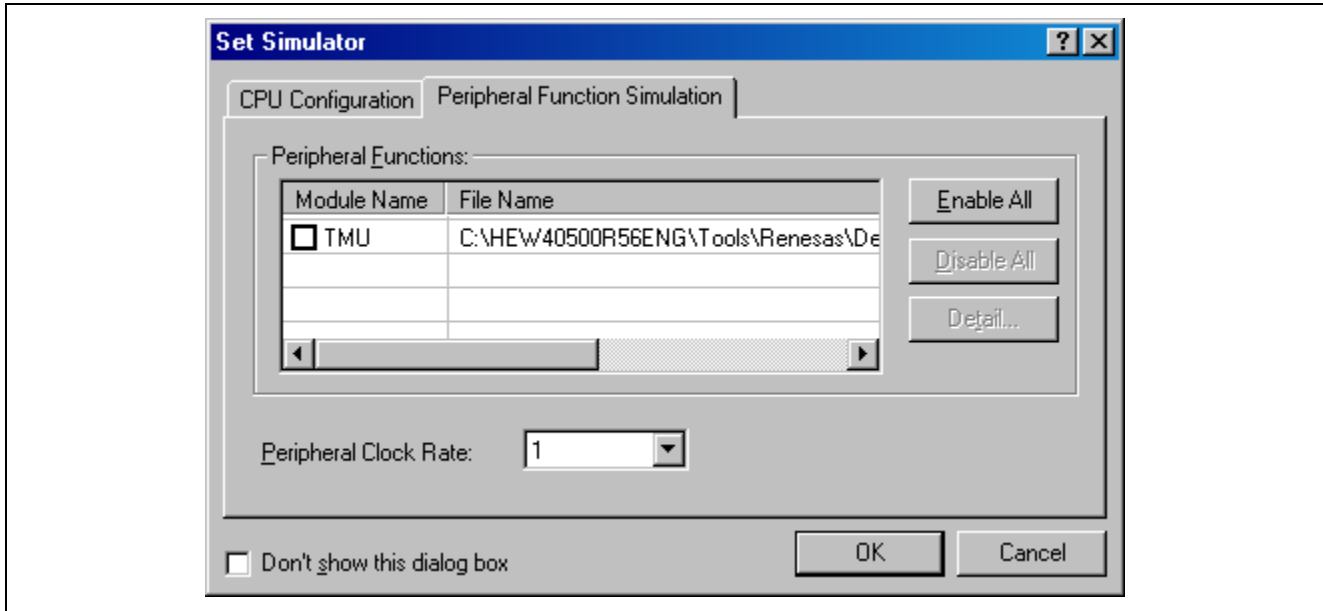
Set Simulator

? X

CPU Configuration

Peripheral Function Simulation

Peripheral Functions:

| Module Name | File Name |
|---|---|
| TMU | C:\HEW40500R56ENG\Tools\Renesas\De |

Enable All

Disable All

Detail...

Peripheral Clock Rate: 1

Don't show this dialog box

OK

Cancel